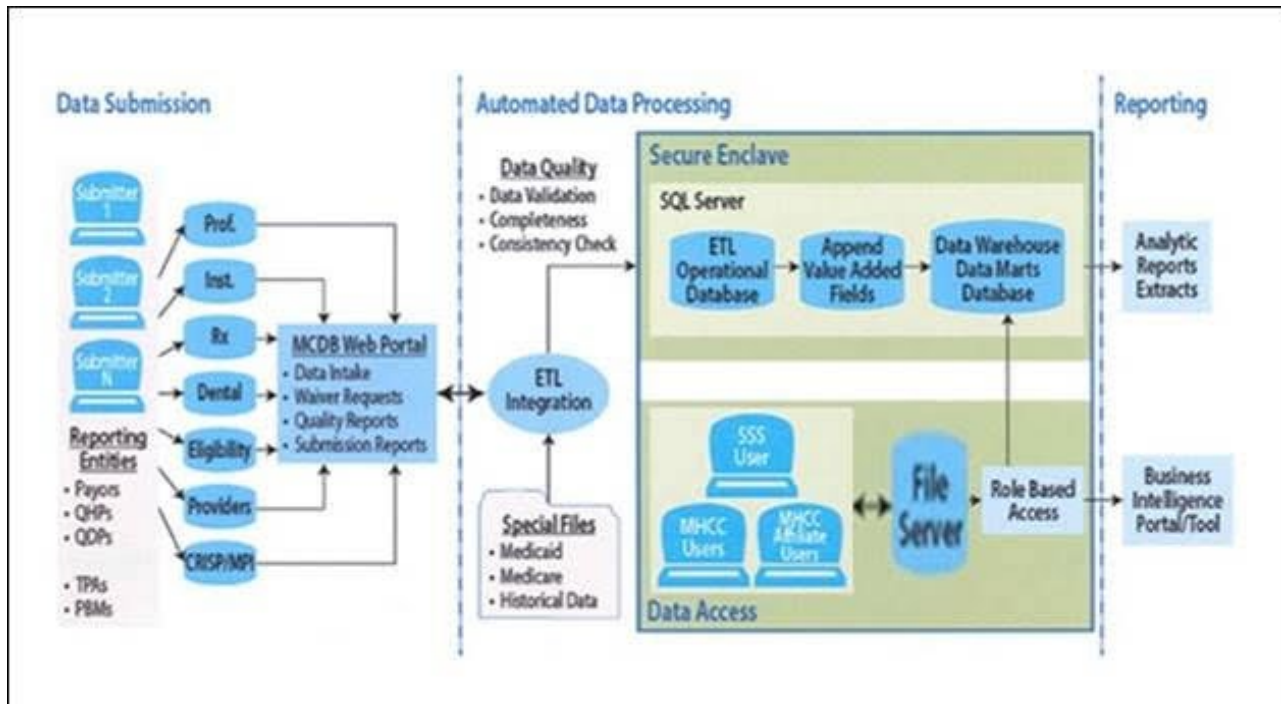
Data Submission

Automated Data Processing

Reporting

Submitter 1

Submitter 2

Submitter N

Prof.

Inst.

Rx

Dental

Eligibility

Providers

CRISP/MPI

Reporting Entities
- Payors
- QHPs
- QDPs
- TPAs
- PBMs

MCDB Web Portal
- Data Intake
- Waiver Requests
- Quality Reports
- Submission Reports

Data Quality
- Data Validation
- Completeness
- Consistency Check

ETL Integration

Special Files
- Medicaid
- Medicare
- Historical Data

Secure Enclave

SQL Server

ETL Operational Database

Append Value Added Fields

Data Warehouse Data Marts Database

SSS User

MHCC Users

MHCC Affiliate Users

File Server

Role Based Access

Data Access

Analytic Reports Extracts

Business Intelligence Portal/Tool